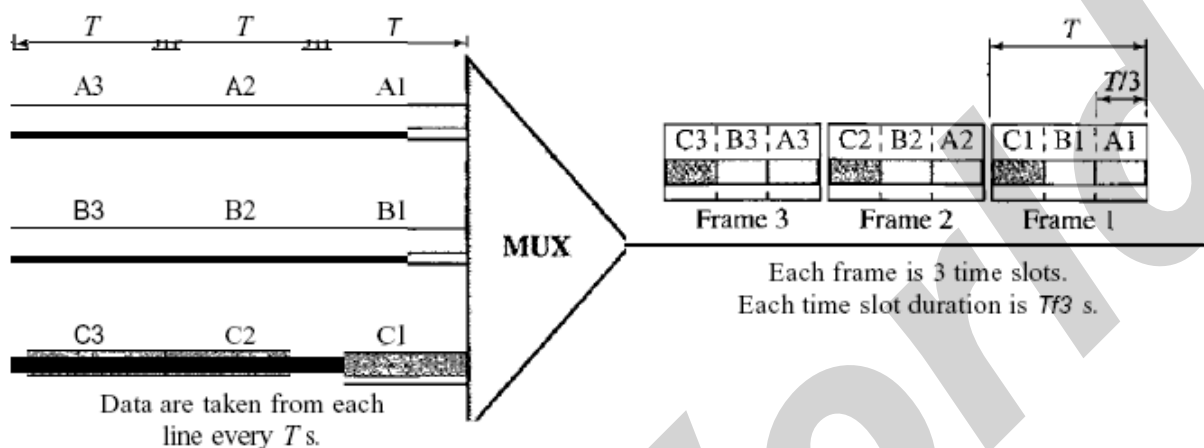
$T$ $T$ $T$

A3 A2 A1

B3 B2 B1

C3 C2 C1

Data are taken from each line every $T$ s.

MUX

$T$

$T/3$

C3 B3 A3 C2 B2 A2 C1 B1 A1

Frame 3 Frame 2 Frame 1

Each frame is 3 time slots.
Each time slot duration is $Tf3$ s.